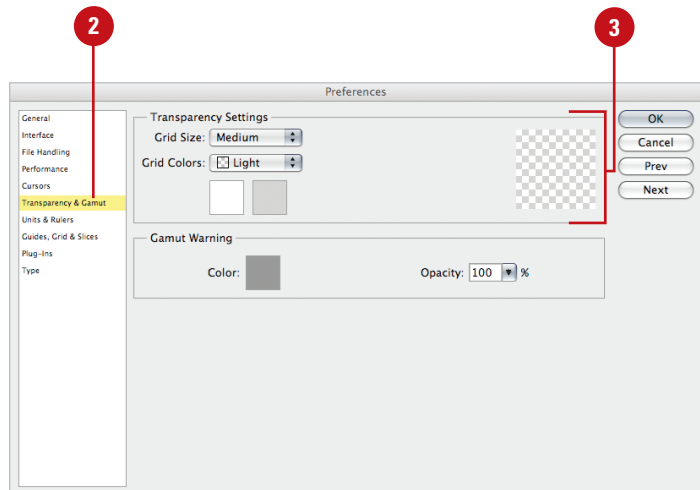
2

3

Preferences

General
Interface
File Handling
Performance
Cursors
Transparency & Gamut
Units & Rulers
Guides, Grid & Slices
Plug-Ins
Type

Transparency Settings
Grid Size: Medium
Grid Colors: Light

Gamut Warning
Color:
Opacity: 100 %

OK
Cancel
Prev
Next